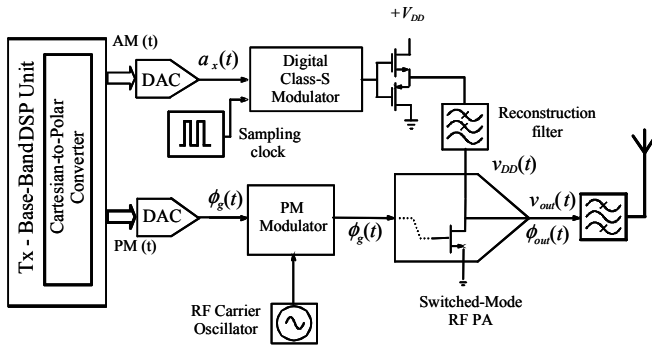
Tx - Base-BandDSP Unit

Cartesian-to-Polar Converter

AM (t)

DAC

$a_x(t)$

Digital Class-S Modulator

$+V_{DD}$

Sampling clock

Reconstruction filter

$v_{DD}(t)$

PM (t)

DAC

$\phi_g(t)$

PM Modulator

$\phi_g(t)$

$v_{out}(t)$

$\phi_{out}(t)$

RF Carrier Oscillator

Switched-Mode RF PA